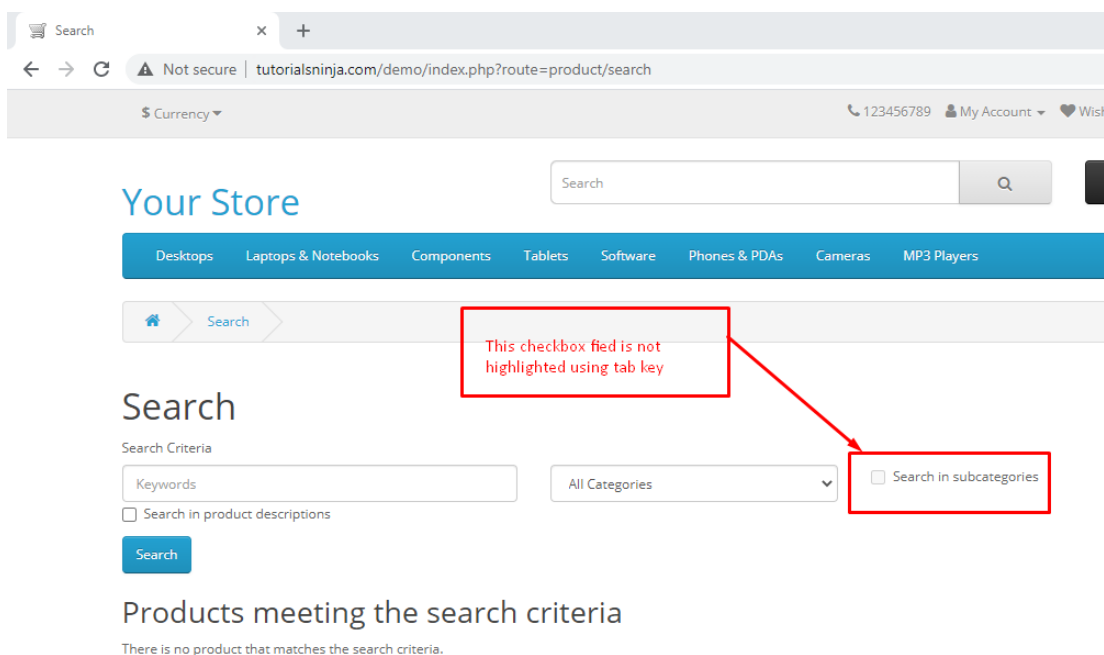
Search
×
+
Not secure | tutorialsninja.com/demo/index.php?route=product/search

$ Currency ▾
123456789 My Account ▾ Wish

Search

Your Store

Desktops Laptops & Notebooks Components Tablets Software Phones & PDAs Cameras MP3 Players

Search

This checkbox fied is not highlighted using tab key

Search

Search Criteria

Keywords
All Categories
Search in subcategories
Search in product descriptions

Search

Products meeting the search criteria

There is no product that matches the search criteria.